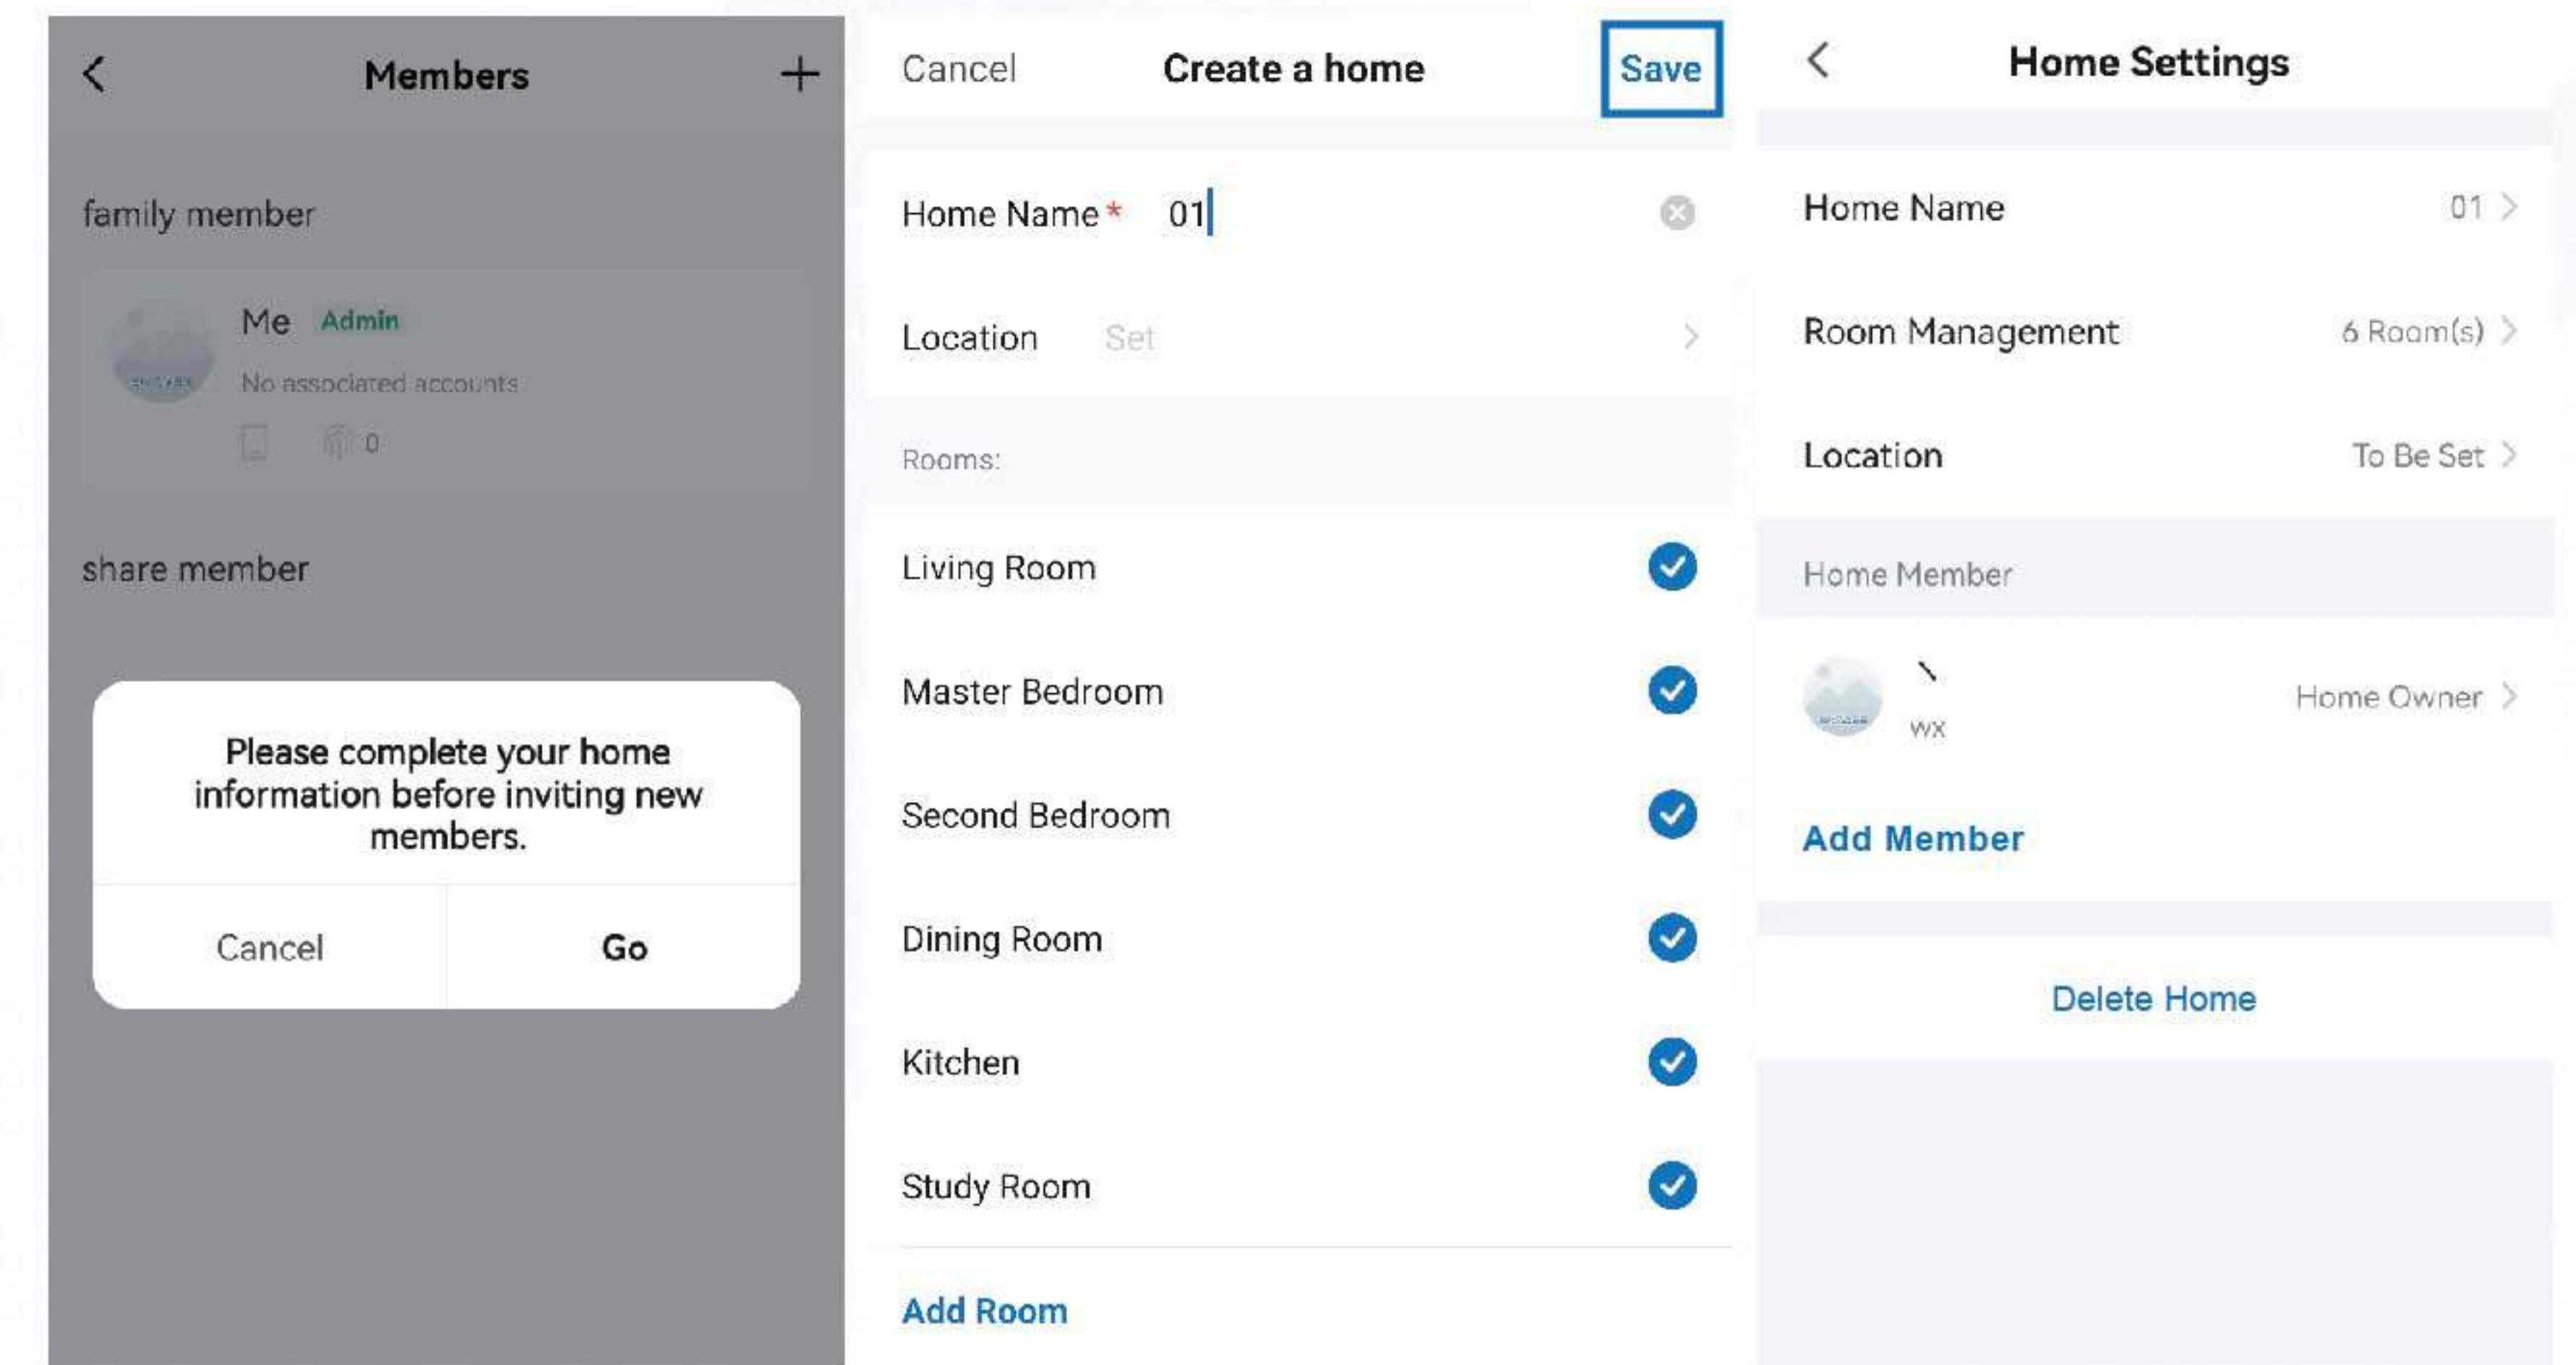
<
Members
+

family member

Me Admin
No associated accounts
0

share member

Please complete your home information before inviting new members.

Cancel
Go

Cancel
Create a home
Save

Home Name * 01

Location Set

Rooms:

Living Room

Master Bedroom

Second Bedroom

Dining Room

Kitchen

Study Room

Add Room

<
Home Settings

Home Name 01

Room Management 6 Room(s)

Location To Be Set

Home Member

wx
Home Owner

Add Member

Delete Home